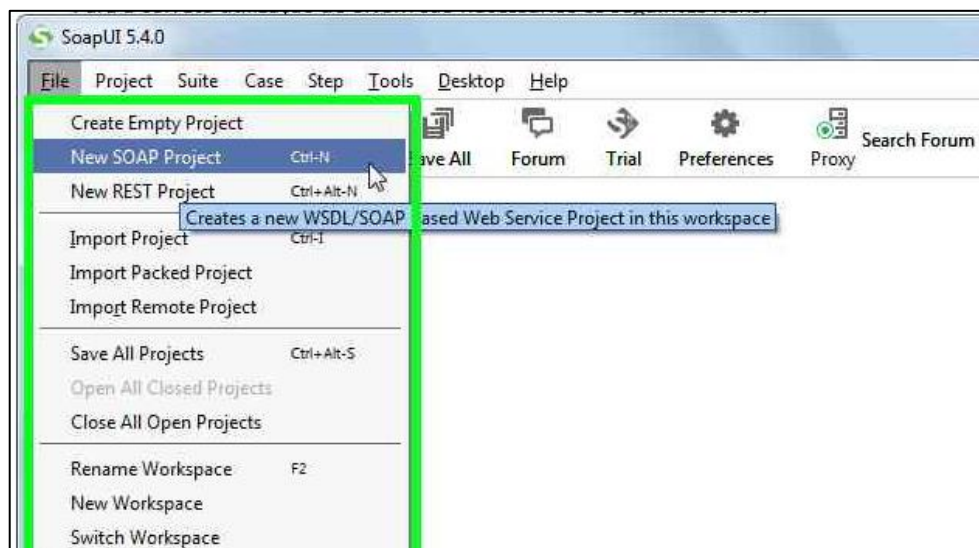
SoapUI 5.4.0

File Project Suite Case Step Tools Desktop Help

Create Empty Project
New SOAP Project Ctrl-N
New REST Project Ctrl+Alt-N
Import Project Ctrl-I
Import Packed Project
Import Remote Project
Save All Projects Ctrl+Alt-S
Open All Closed Projects
Close All Open Projects
Rename Workspace F2
New Workspace
Switch Workspace

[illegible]ave All Forum Trial Preferences Proxy Search Forum

Creates a new WSDL/SOAP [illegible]ased Web Service Project in this workspace